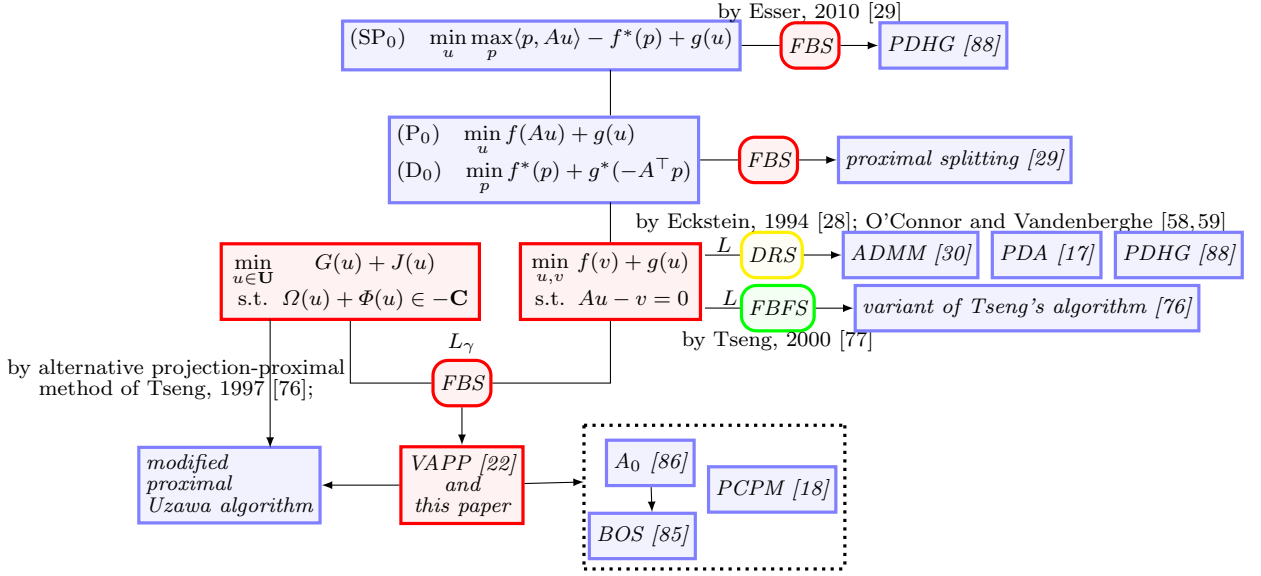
by Esser, 2010 [29]

(SP$_0$) $\min_u \max_p \langle p, Au\rangle - f^*(p) + g(u)$

FBS

PDHG [88]

(P$_0$) $\min_u f(Au) + g(u)$

(D$_0$) $\min_p f^*(p) + g^*(-A^\top p)$

FBS

proximal splitting [29]

by Eckstein, 1994 [28]; O'Connor and Vandenberghe [58, 59]

$\min_{u\in\mathbf{U}} \quad G(u) + J(u)$
s.t. $\Omega(u) + \Phi(u) \in -\mathbf{C}$

$\min_{u,v} f(v) + g(u)$
s.t. $Au - v = 0$

$L$

DRS

ADMM [30]

PDA [17]

PDHG [88]

$L$

FBFS

variant of Tseng's algorithm [76]

by Tseng, 2000 [77]

$L_\gamma$

by alternative projection-proximal method of Tseng, 1997 [76];

FBS

modified proximal Uzawa algorithm

VAPP [22] and this paper

A$_0$ [86]

PCPM [18]

BOS [85]